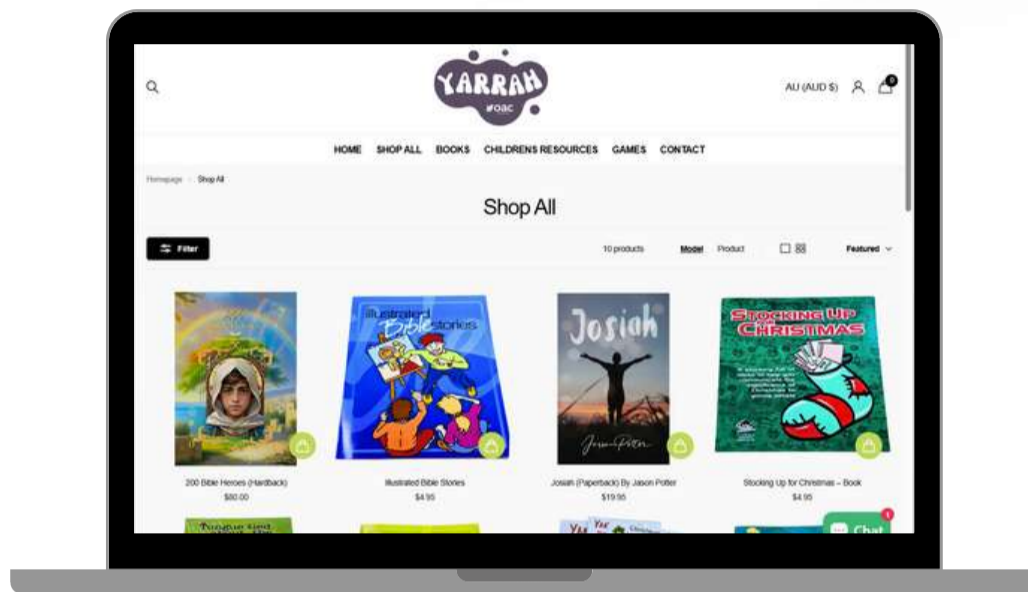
YARRAH
woac

AU (AUD $)

0

HOME SHOP ALL BOOKS CHILDRENS RESOURCES GAMES CONTACT

Homepage · Shop All

Shop All

Filter

10 products

Model Product

Featured

Illustrated Bible Stories

Josiah

Jason Potter

STOCKING UP FOR CHRISTMAS

200 Bible Heroes (Hardback)
$80.00

Illustrated Bible Stories
$4.95

Josiah (Paperback) By Jason Potter
$19.95

Stocking Up for Christmas – Book
$4.95

1
Chat